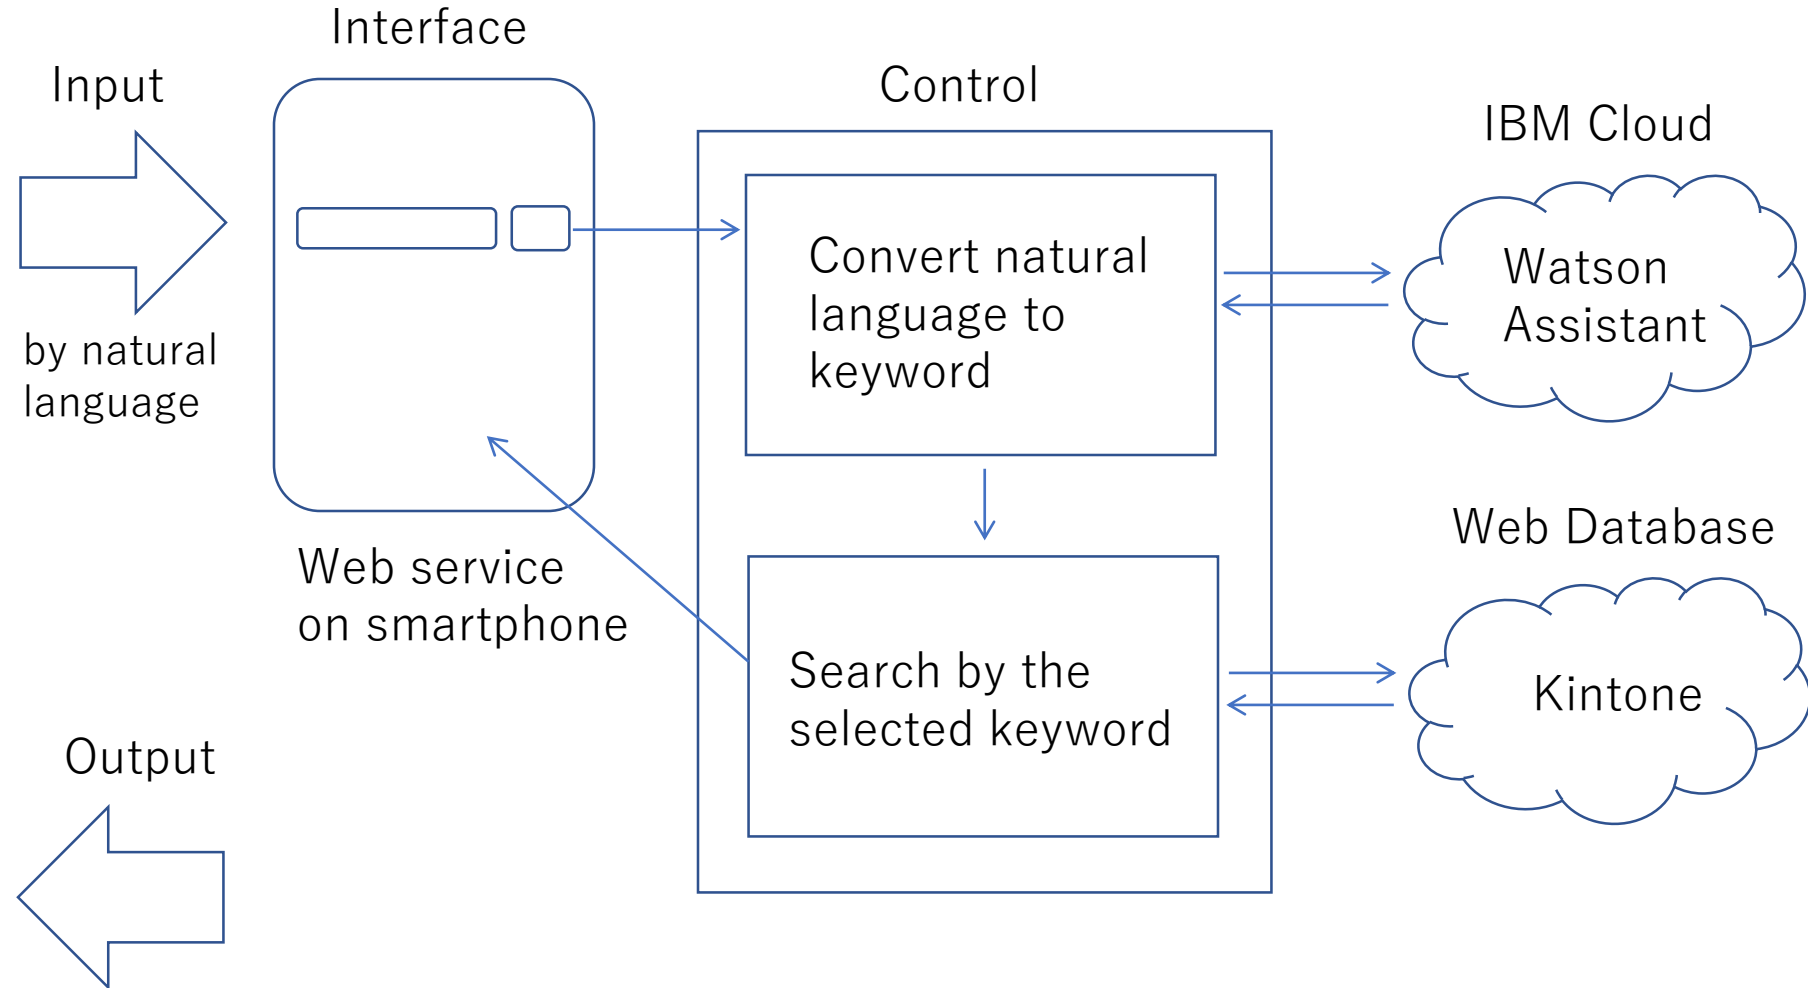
Interface

Input

by natural language

Control

IBM Cloud

Convert natural language to keyword

Watson Assistant

Web Database

Web service on smartphone

Search by the selected keyword

Kintone

Output